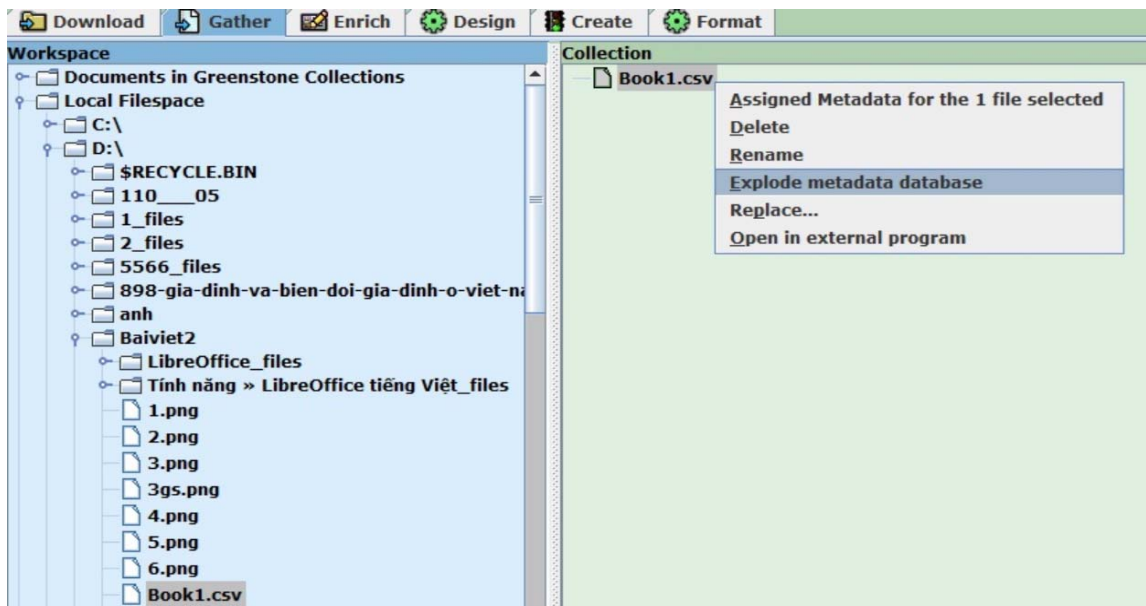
Download Gather Enrich Design Create Format

Workspace
Documents in Greenstone Collections
Local Filespace
C:\
D:\
$RECYCLE.BIN
110___05
1_files
2_files
5566_files
898-gia-dinh-va-bien-doi-gia-dinh-o-viet-n
anh
Baiviet2
LibreOffice_files
Tính năng » LibreOffice tiếng Việt_files
1.png
2.png
3.png
3gs.png
4.png
5.png
6.png
Book1.csv

Collection
Book1.csv
Assigned Metadata for the 1 file selected
Delete
Rename
Explode metadata database
Replace...
Open in external program